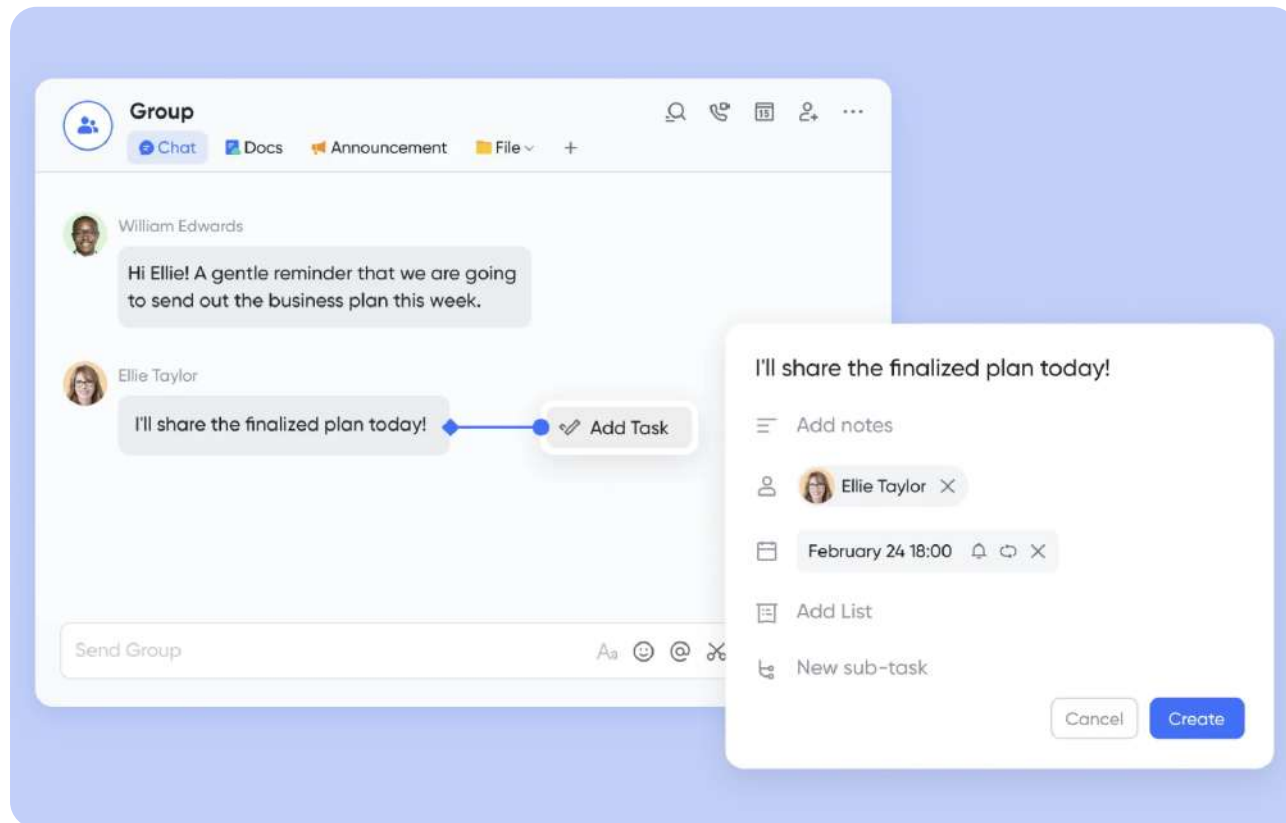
Group

Chat Docs Announcement File +

William Edwards

Hi Ellie! A gentle reminder that we are going to send out the business plan this week.

Ellie Taylor

I'll share the finalized plan today!

Add Task

Send Group

Aa

I'll share the finalized plan today!

Add notes

Ellie Taylor

February 24 18:00

Add List

New sub-task

Cancel

Create